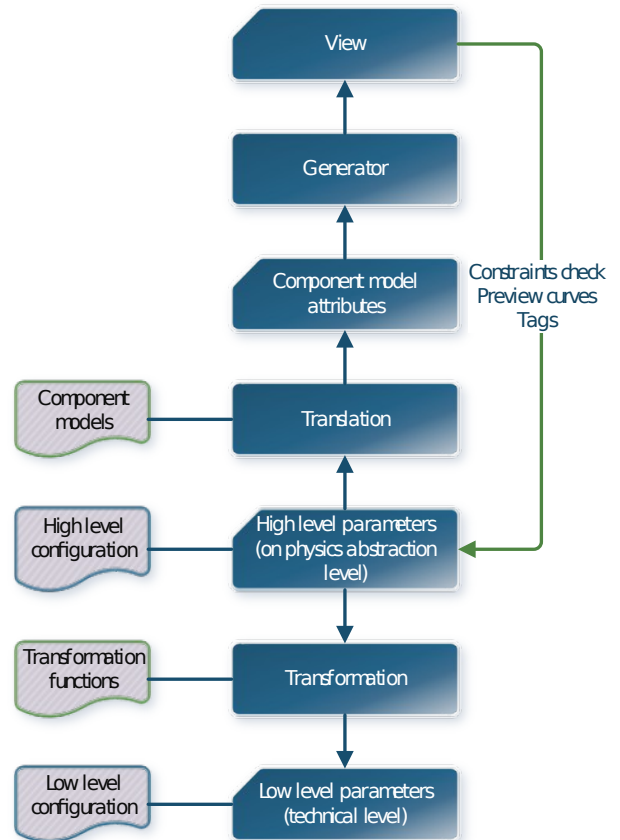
View

Generator

Component model attributes

Constraints check
Preview curves
Tags

Component models

Translation

High level configuration

High level parameters (on physics abstraction level)

Transformation functions

Transformation

Low level configuration

Low level parameters (technical level)